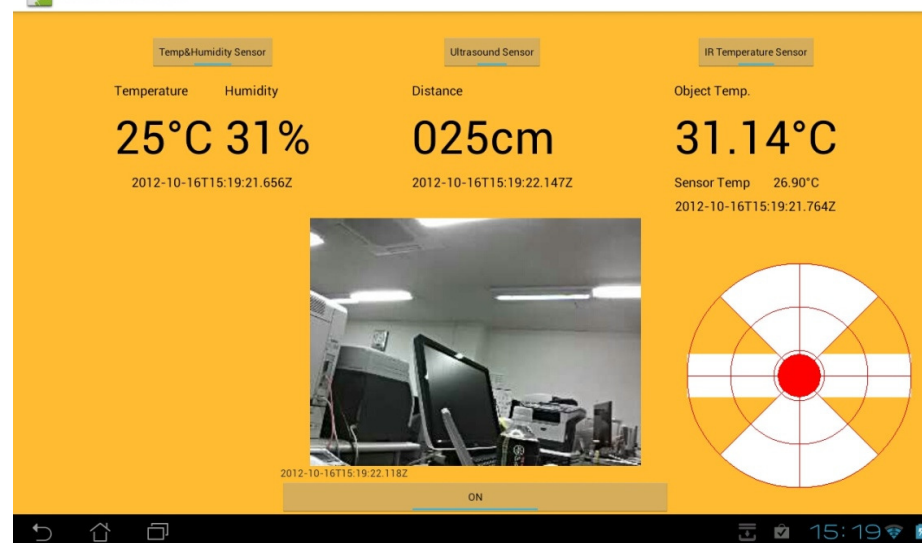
Temp&Humidity Sensor

Temperature Humidity

25°C 31%

2012-10-16T15:19:21.656Z

Ultrasound Sensor

Distance

025cm

2012-10-16T15:19:22.147Z

IR Temperature Sensor

Object Temp.

31.14°C

Sensor Temp 26.90°C

2012-10-16T15:19:21.764Z

2012-10-16T15:19:22.118Z

ON

15:19